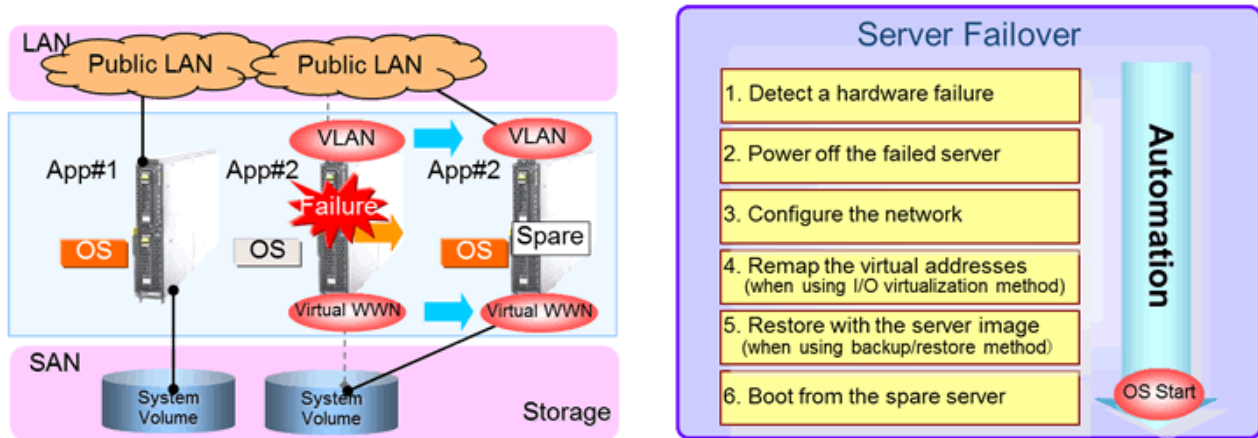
LAN

Public LAN

Public LAN

VLAN

VLAN

App#1

App#2

App#2

Failure

OS

OS

OS

Spare

Virtual WWN

Virtual WWN

SAN

System Volume

System Volume

Storage

Server Failover

1. Detect a hardware failure

2. Power off the failed server

3. Configure the network

4. Remap the virtual addresses (when using I/O virtualization method)

5. Restore with the server image (when using backup/restore method)

6. Boot from the spare server

Automation

OS Start